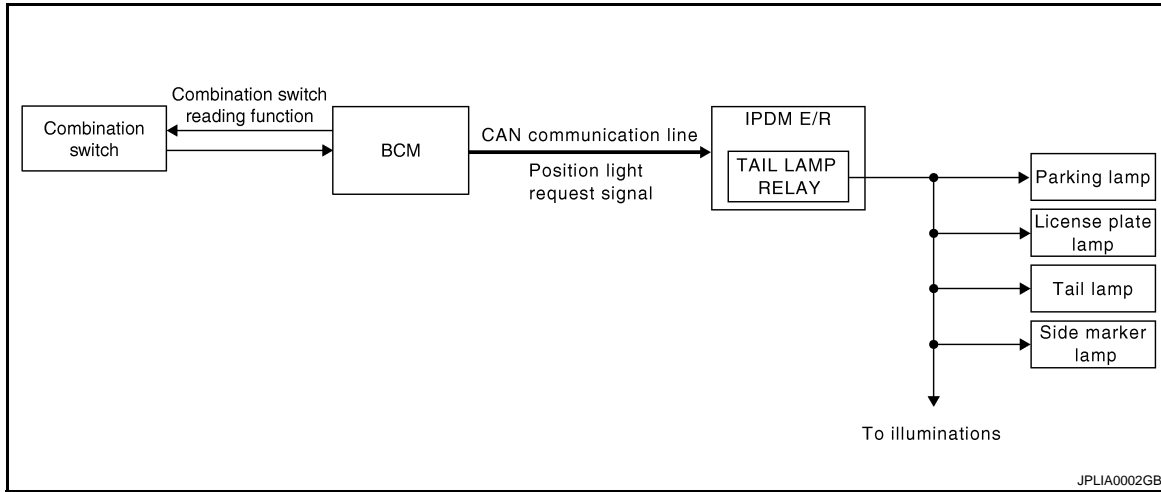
Combination switch reading function

Combination switch

BCM

CAN communication line

Position light request signal

IPDM E/R

TAIL LAMP RELAY

Parking lamp

License plate lamp

Tail lamp

Side marker lamp

To illuminations

JPLIA0002GB